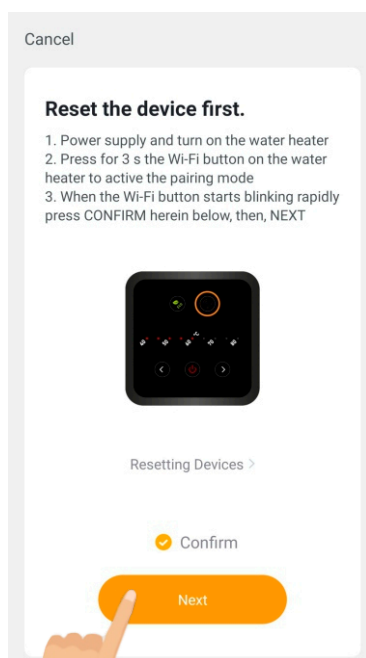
Cancel

Reset the device first.

1. Power supply and turn on the water heater
2. Press for 3 s the Wi-Fi button on the water heater to active the pairing mode
3. When the Wi-Fi button starts blinking rapidly press CONFIRM herein below, then, NEXT

Resetting Devices >

Confirm

Next